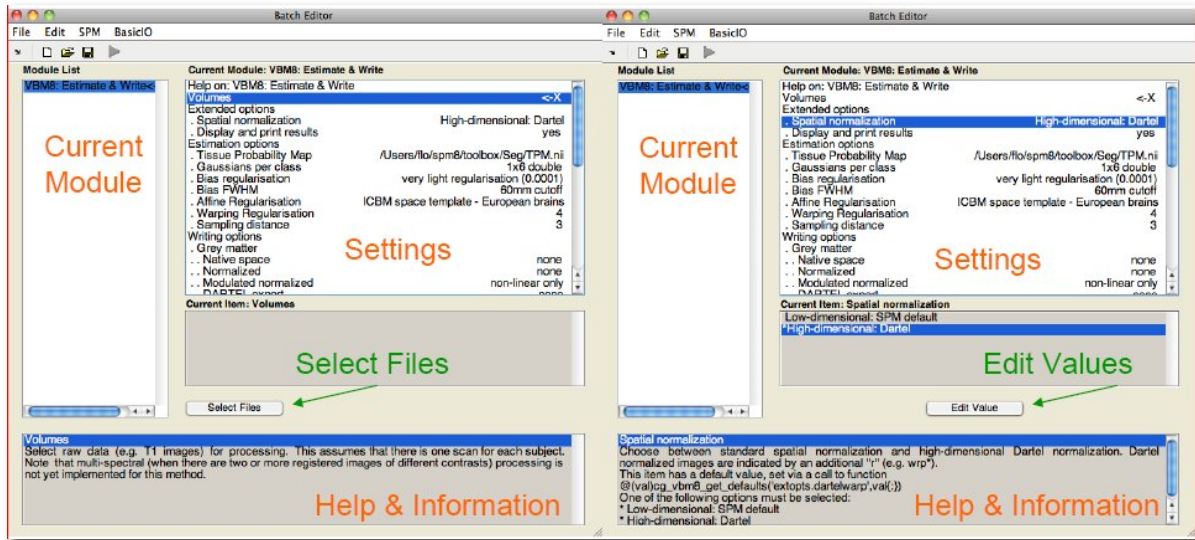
Batch Editor

File Edit SPM BasicIO

Module List

VBM8: Estimate & Write<

Current Module

Current Module: VBM8: Estimate & Write

Help on: VBM8: Estimate & Write
Volumes <-X
Extended options
. Spatial normalization High-dimensional: Dartel
. Display and print results yes
Estimation options
. Tissue Probability Map /Users/flo/spm8/toolbox/Seg/TPM.nii
. Gaussians per class 1x6 double
. Bias regularisation very light regularisation (0.0001)
. Bias FWHM 60mm cutoff
. Affine Regularisation ICBM space template - European brains
. Warping Regularisation 4
. Sampling distance 3
Writing options
. Grey matter
. . Native space none
. . Normalized none
. . Modulated normalized non-linear only

Settings

Current Item: Volumes

Select Files

Select Files

Volumes
Select raw data (e.g. T1 images) for processing. This assumes that there is one scan for each subject. Note that multi-spectral (when there are two or more registered images of different contrasts) processing is not yet implemented for this method.

Help & Information

Batch Editor

File Edit SPM BasicIO

Module List

VBM8: Estimate & Write<

Current Module

Current Module: VBM8: Estimate & Write

Help on: VBM8: Estimate & Write
Volumes <-X
Extended options
. Spatial normalization High-dimensional: Dartel
. Display and print results yes
Estimation options
. Tissue Probability Map /Users/flo/spm8/toolbox/Seg/TPM.nii
. Gaussians per class 1x6 double
. Bias regularisation very light regularisation (0.0001)
. Bias FWHM 60mm cutoff
. Affine Regularisation ICBM space template - European brains
. Warping Regularisation 4
. Sampling distance 3
Writing options
. Grey matter
. . Native space none
. . Normalized none
. . Modulated normalized non-linear only

Settings

Current Item: Spatial normalization

Low-dimensional: SPM default
*High-dimensional: Dartel

Edit Values

Edit Value

Spatial normalization
Choose between standard spatial normalization and high-dimensional Dartel normalization. Dartel normalized images are indicated by an additional "r" (e.g. wrp*).
This item has a default value, set via a call to function
@(val)cg_vbm8_get_defaults('extopts.dartelwarp',val{:})
One of the following options must be selected:
* Low-dimensional: SPM default
* High-dimensional: Dartel

Help & Information